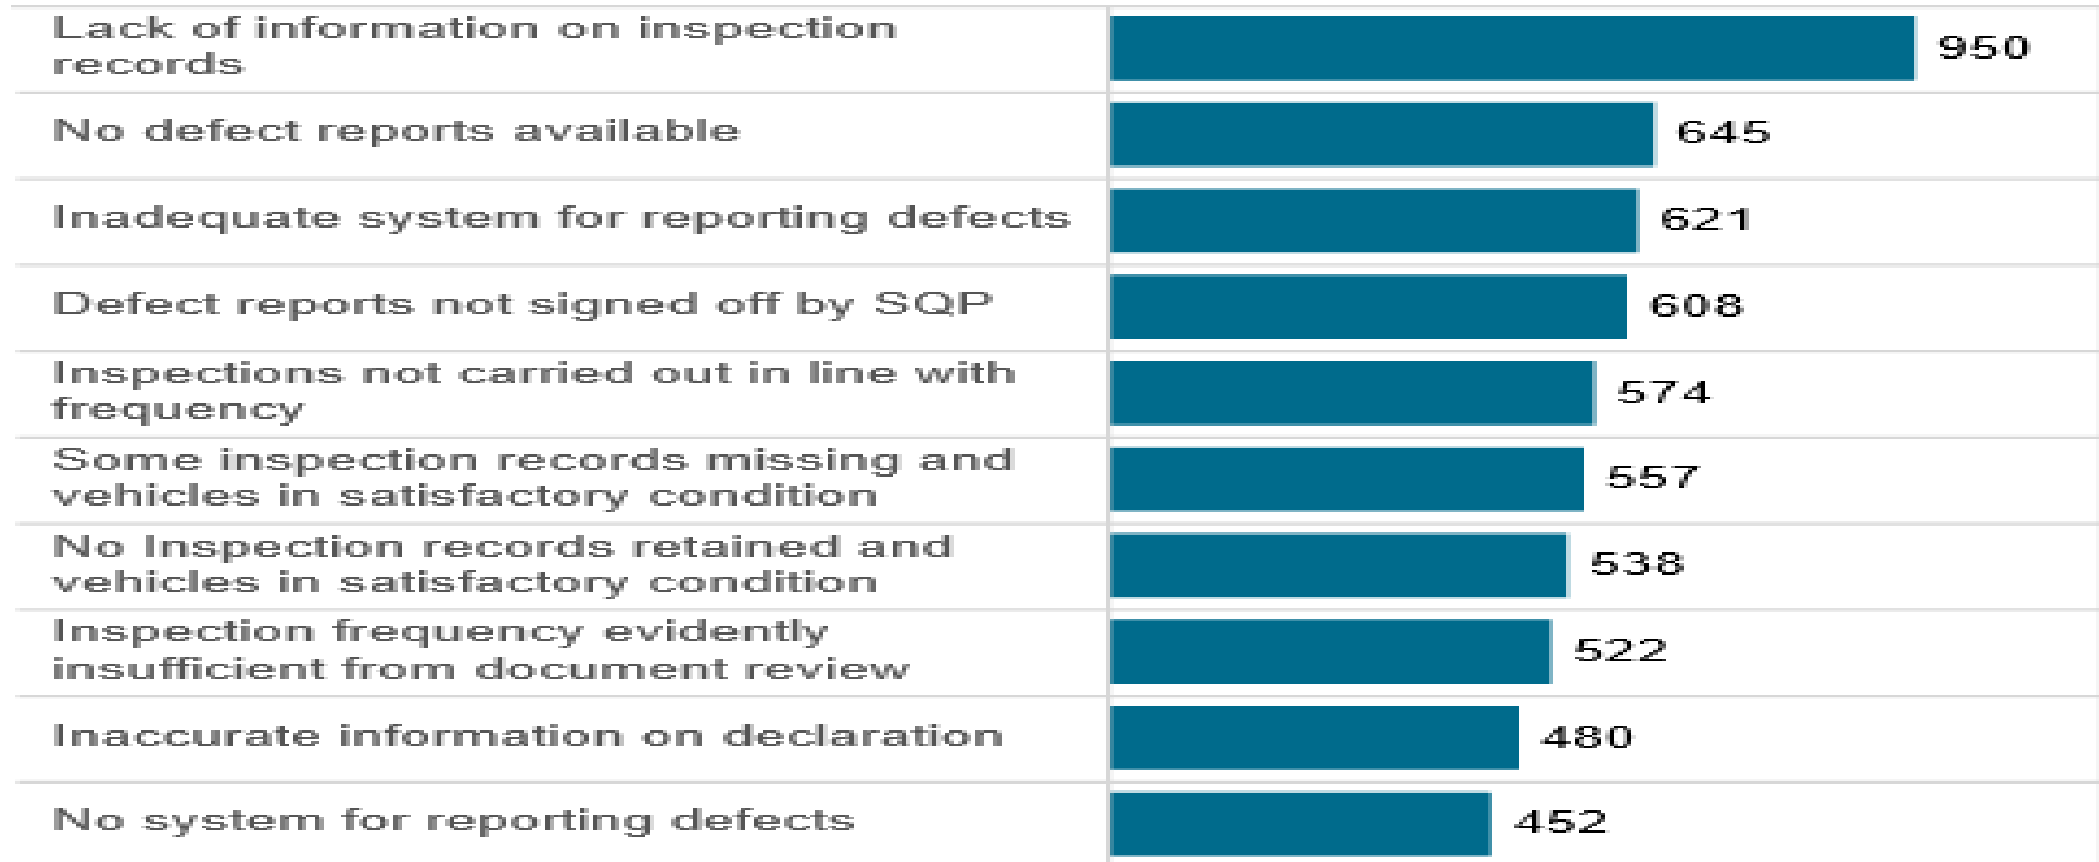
| | |
|---|---|
| Lack of information on inspection records | 950 |
| No defect reports available | 645 |
| Inadequate system for reporting defects | 621 |
| Defect reports not signed off by SQP | 608 |
| Inspections not carried out in line with frequency | 574 |
| Some inspection records missing and vehicles in satisfactory condition | 557 |
| No Inspection records retained and vehicles in satisfactory condition | 538 |
| Inspection frequency evidently insufficient from document review | 522 |
| Inaccurate information on declaration | 480 |
| No system for reporting defects | 452 |